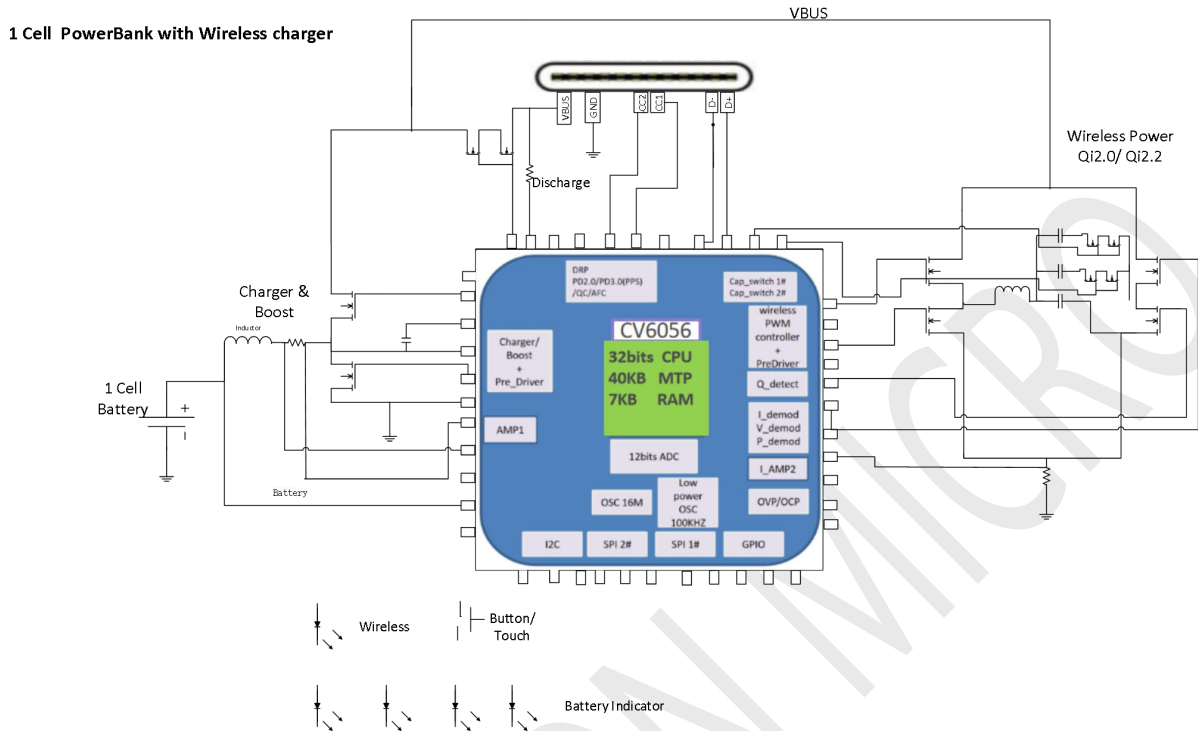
1 Cell PowerBank with Wireless charger

VBUS

VBUS
GND
CC2
CC1
D-
D+

Discharge

Wireless Power
Qi2.0/ Qi2.2

Charger &
Boost

Inductor

1 Cell
Battery

+

Battery

DRP
PD2.0/PD3.0(PPS)
/QC/AFC

Cap_switch 1#
Cap_switch 2#

CV6056

wireless
PWM
controller
+
PreDriver

Charger/
Boost
+
Pre_Driver

32bits CPU
40KB MTP
7KB RAM

Q_detect

AMP1

I_demod
V_demod
P_demod

12bits ADC

I_AMP2

OSC 16M

Low
power
OSC
100KHZ

OVP/OCP

I2C
SPI 2#
SPI 1#
GPIO

Wireless

Button/
Touch

Battery Indicator